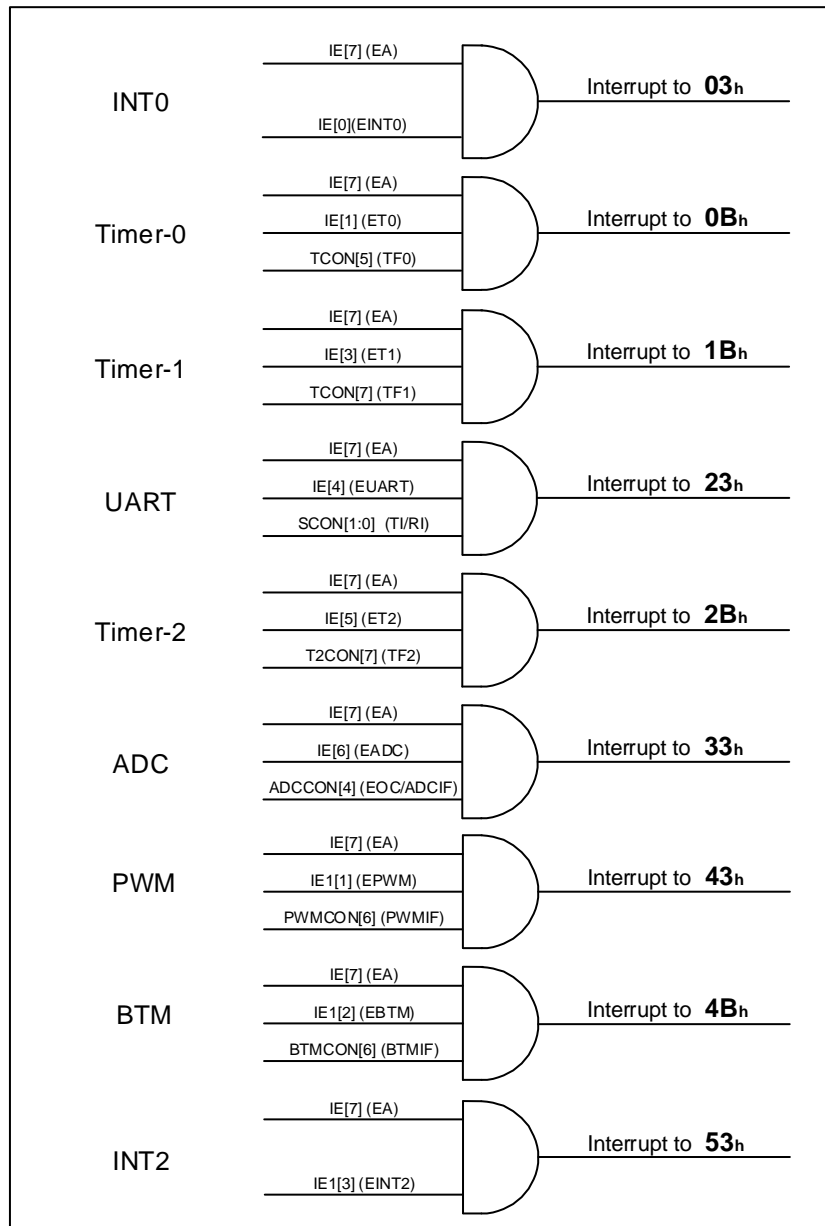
INT0
IE[7] (EA)
IE[0](EINT0)
Interrupt to **03h**

Timer-0
IE[7] (EA)
IE[1] (ET0)
TCON[5] (TF0)
Interrupt to **0Bh**

Timer-1
IE[7] (EA)
IE[3] (ET1)
TCON[7] (TF1)
Interrupt to **1Bh**

UART
IE[7] (EA)
IE[4] (EUART)
SCON[1:0] (TI/RI)
Interrupt to **23h**

Timer-2
IE[7] (EA)
IE[5] (ET2)
T2CON[7] (TF2)
Interrupt to **2Bh**

ADC
IE[7] (EA)
IE[6] (EADC)
ADCCON[4] (EOC/ADCIF)
Interrupt to **33h**

PWM
IE[7] (EA)
IE1[1] (EPWM)
PWMCON[6] (PWMIF)
Interrupt to **43h**

BTM
IE[7] (EA)
IE1[2] (EBTM)
BTMCON[6] (BTMIF)
Interrupt to **4Bh**

INT2
IE[7] (EA)
IE1[3] (EINT2)
Interrupt to **53h**